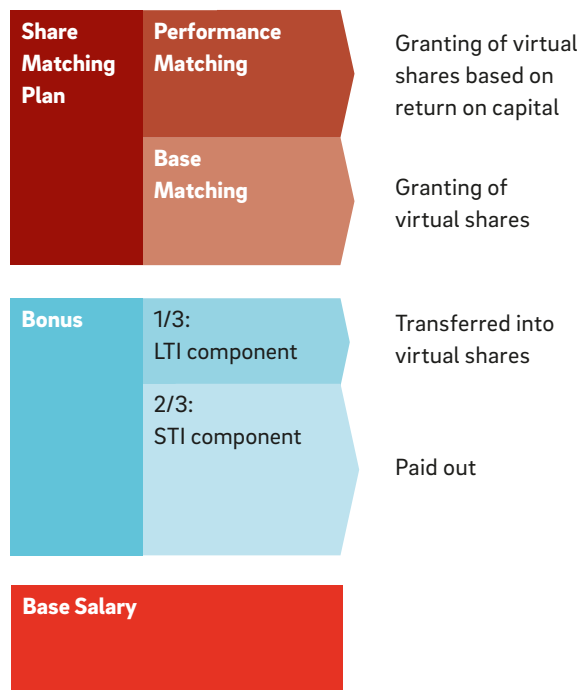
Share Matching Plan

Performance Matching

Granting of virtual shares based on return on capital

Base Matching

Granting of virtual shares

Bonus

1/3: LTI component

Transferred into virtual shares

2/3: STI component

Paid out

Base Salary